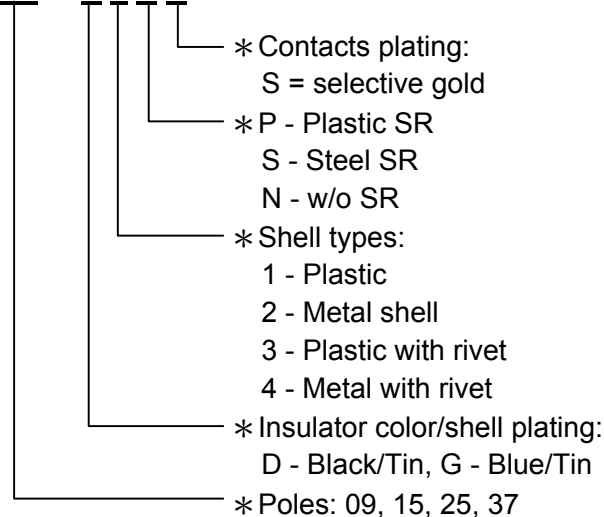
∗ Contacts plating:
S = selective gold
∗ P - Plastic SR
S - Steel SR
N - w/o SR
∗ Shell types:
1 - Plastic
2 - Metal shell
3 - Plastic with rivet
4 - Metal with rivet
∗ Insulator color/shell plating:
D - Black/Tin, G - Blue/Tin
∗ Poles: 09, 15, 25, 37